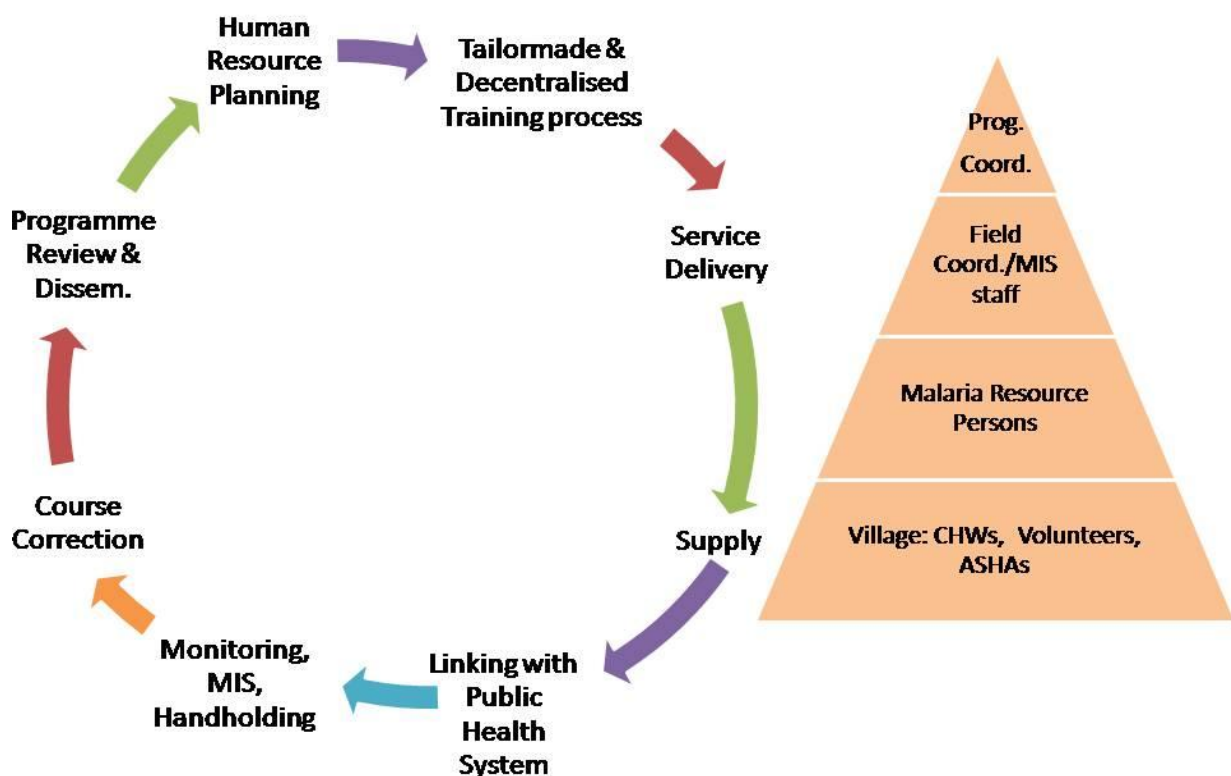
Human Resource Planning

Tailormade & Decentralised Training process

Service Delivery

Supply

Linking with Public Health System

Monitoring, MIS, Handholding

Course Correction

Programme Review & Dissem.

Prog. Coord.

Field Coord./MIS staff

Malaria Resource Persons

Village: CHWs, Volunteers, ASHAs